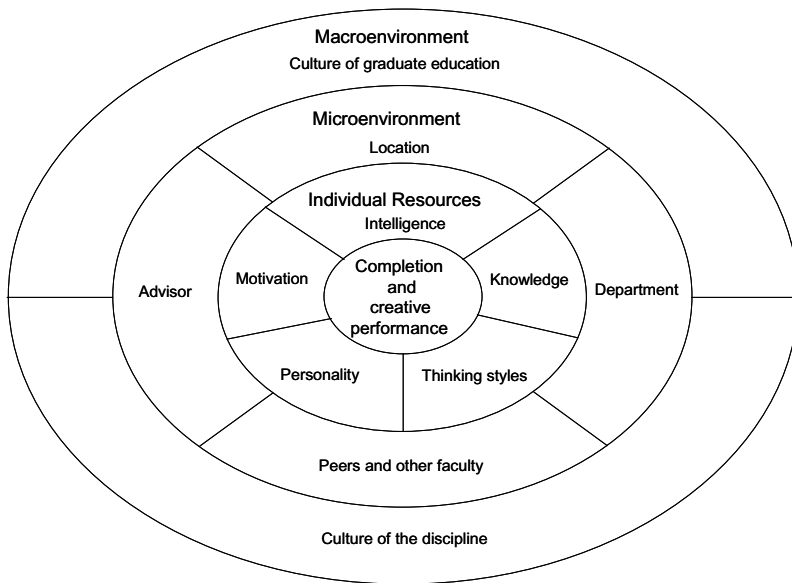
Macroenvironment
Culture of graduate education

Microenvironment
Location

Individual Resources
Intelligence

Advisor

Motivation

Completion and creative performance

Knowledge

Department

Personality

Thinking styles

Peers and other faculty

Culture of the discipline